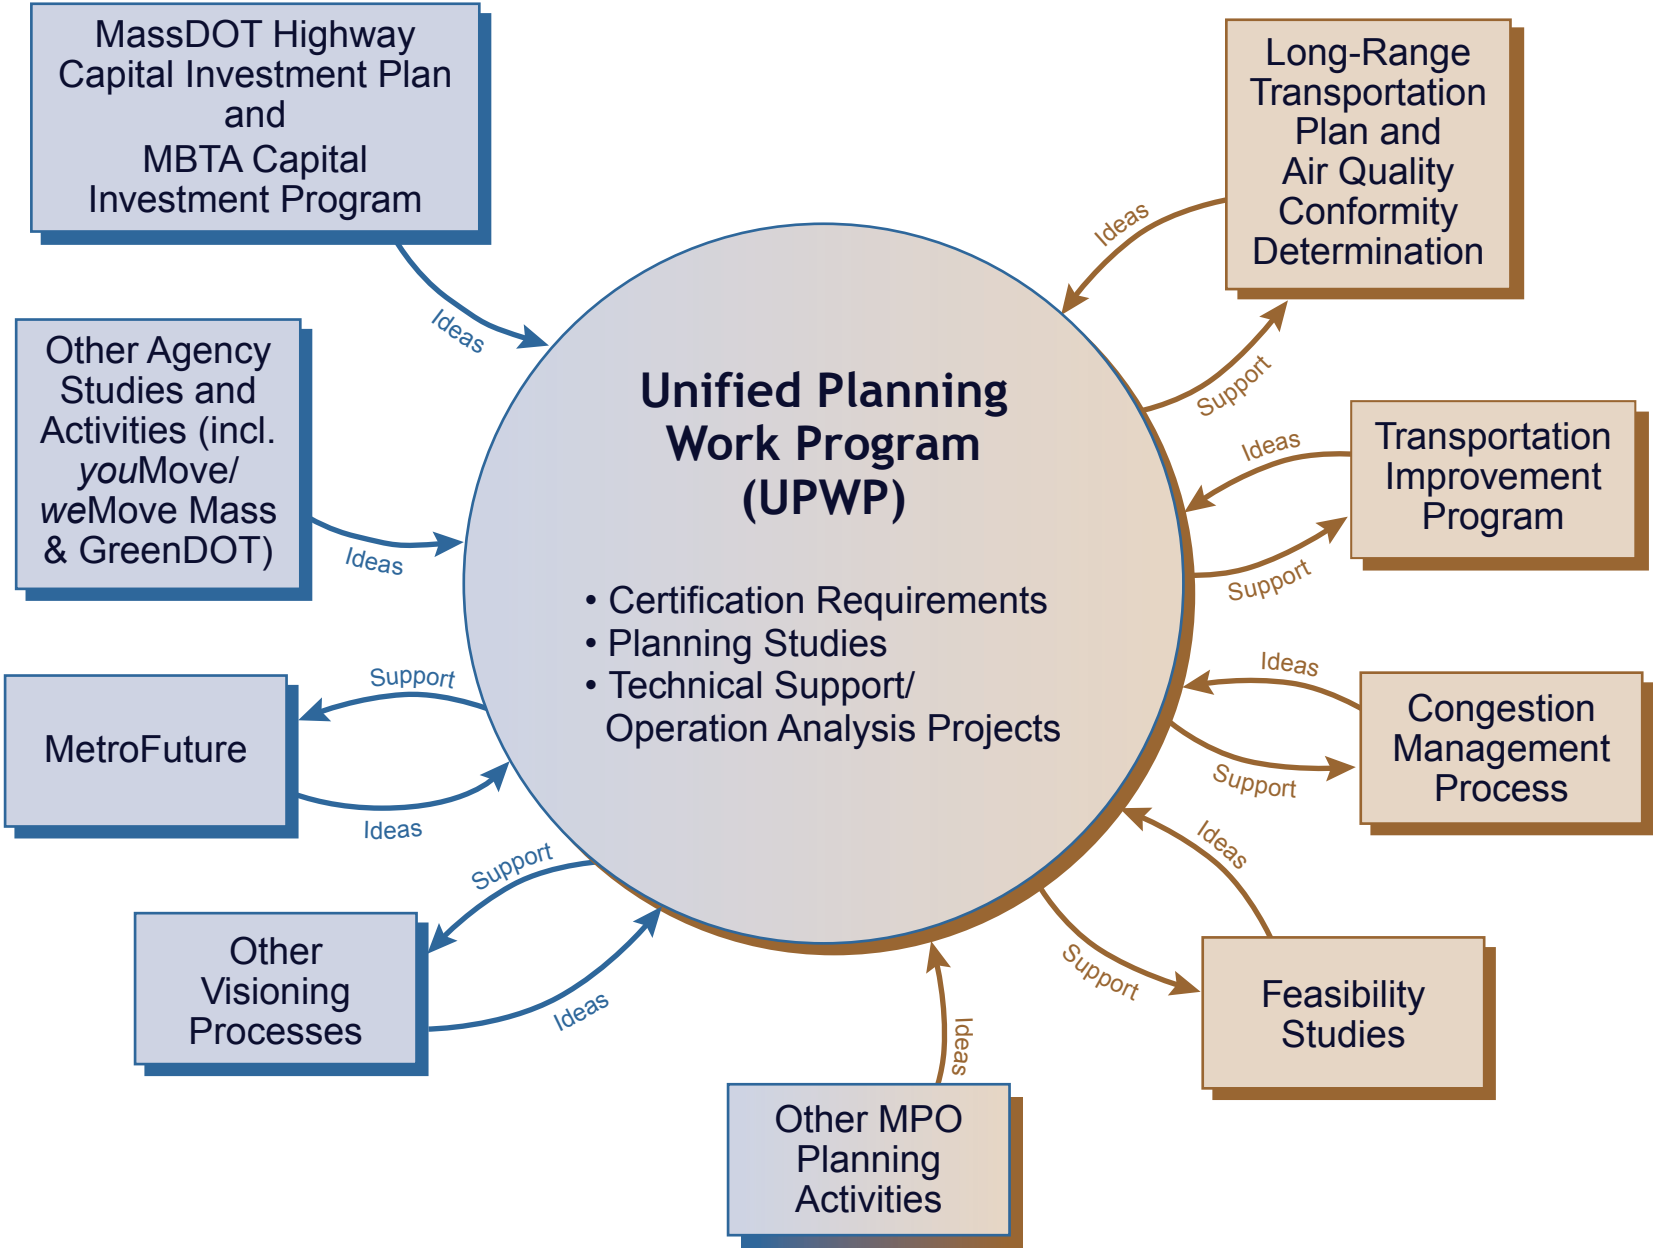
MassDOT Highway Capital Investment Plan and MBTA Capital Investment Program

Ideas

Other Agency Studies and Activities (incl. youMove/ weMove Mass & GreenDOT)

Ideas

MetroFuture

Support

Ideas

Other Visioning Processes

Support

Ideas

Other MPO Planning Activities

Ideas

Unified Planning Work Program (UPWP)

• Certification Requirements
• Planning Studies
• Technical Support/ Operation Analysis Projects

Long-Range Transportation Plan and Air Quality Conformity Determination

Ideas

Support

Transportation Improvement Program

Ideas

Support

Congestion Management Process

Ideas

Support

Feasibility Studies

Ideas

Support